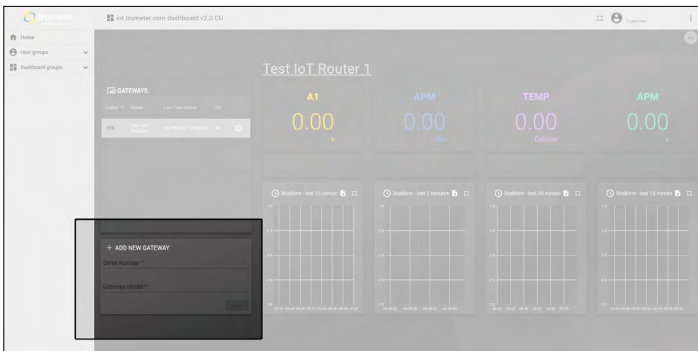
iot.trumeter.com dashboard v2.0-CU

Home
User groups
Dashboard groups

Test IoT Router 1

GATEWAYS

| Status | Name | Last Data receive | Del |
|---|---|---|---|
| Off | Test IoT Router 1 | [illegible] | |

A1
0.00
V

APM
0.00
Hz

TEMP
0.00
Celsius

APM
0.00
V

Realtime - last 15 minutes
Realtime - last 1 minutes
Realtime - last 30 minutes
Realtime - last 15 minutes

+ ADD NEW GATEWAY
Serial Number *
Gateway Model *
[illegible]